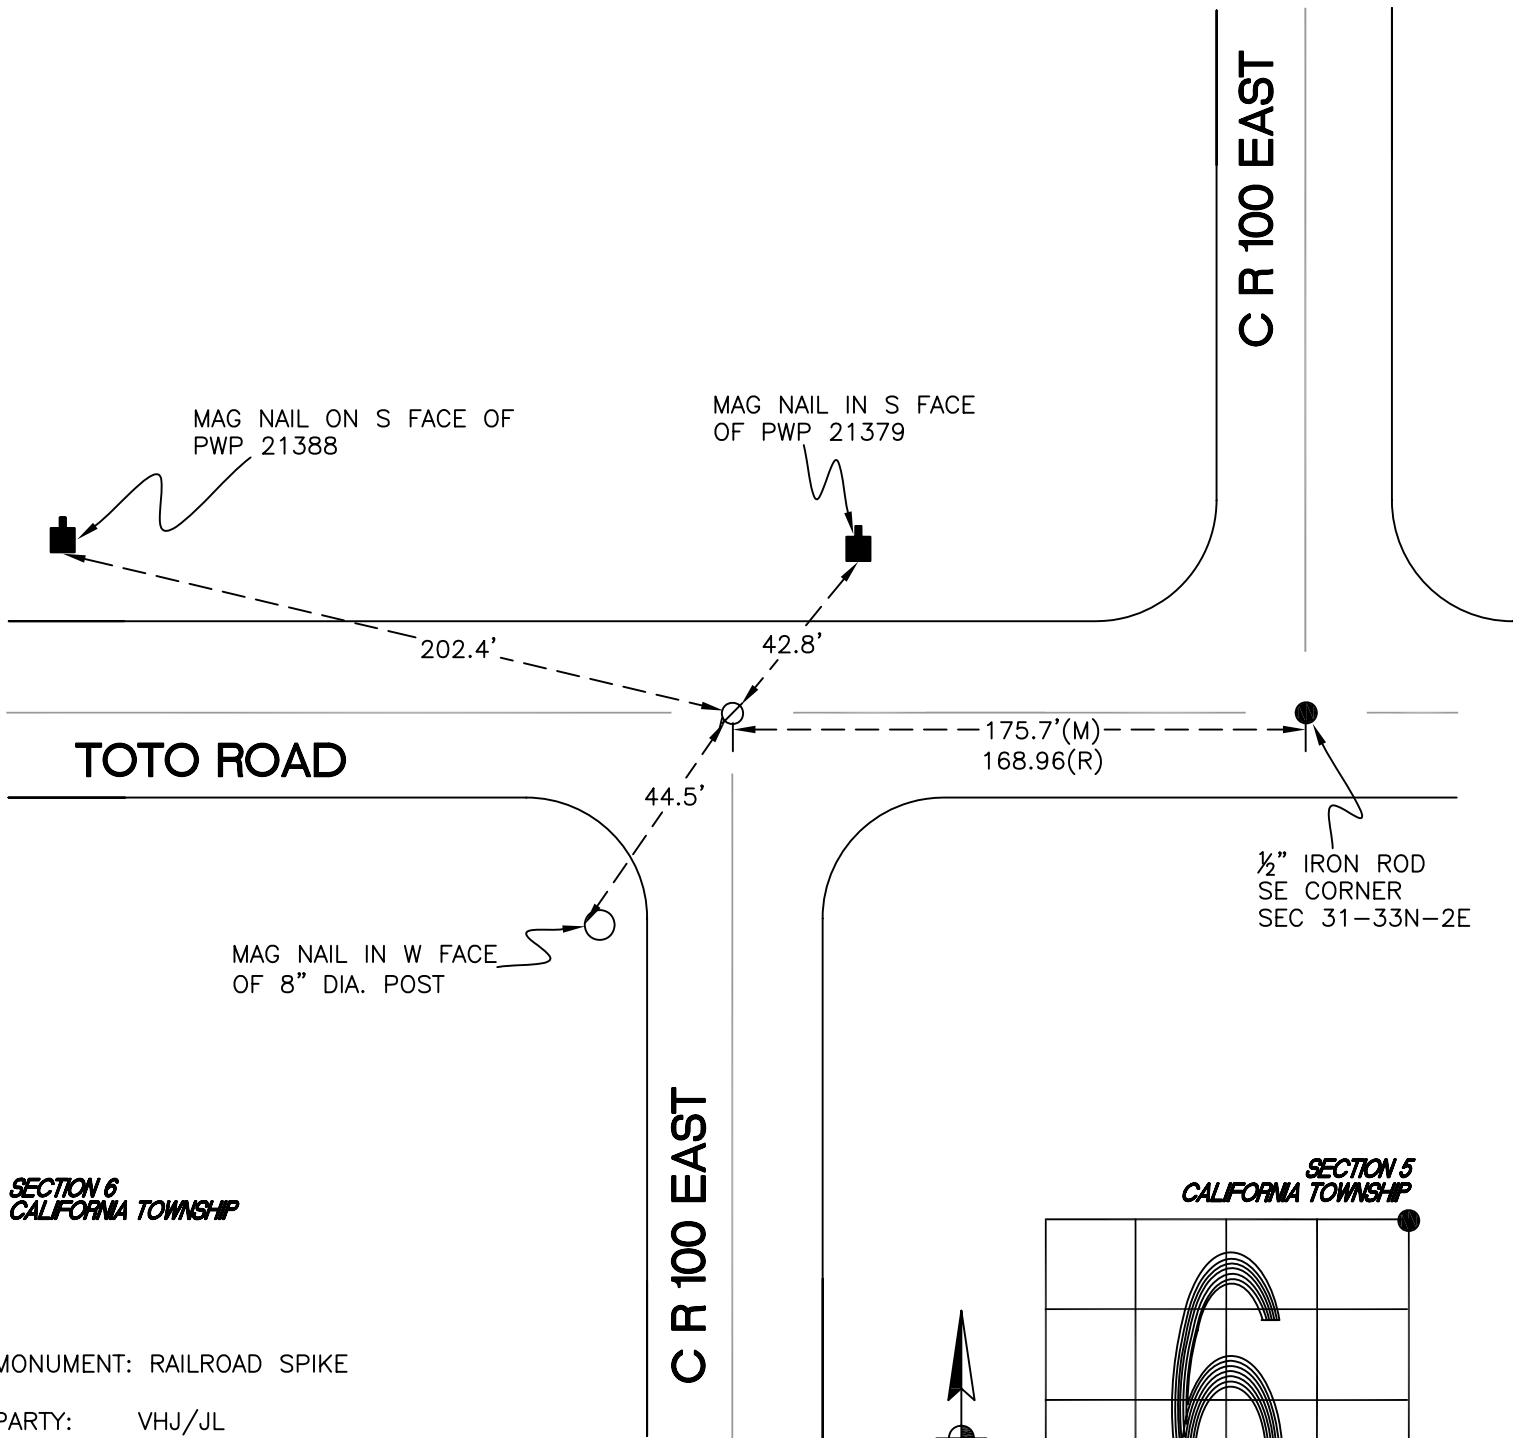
C R 100 EAST

MAG NAIL ON S FACE OF PWP 21388

MAG NAIL IN S FACE OF PWP 21379

202.4'

42.8'

TOTO ROAD

175.7'(M)
168.96(R)

44.5'

½" IRON ROD
SE CORNER
SEC 31–33N–2E

MAG NAIL IN W FACE OF 8" DIA. POST

C R 100 EAST

SECTION 6
CALIFORNIA TOWNSHIP

SECTION 5
CALIFORNIA TOWNSHIP

6

MONUMENT: RAILROAD SPIKE

PARTY: VHJ/JL